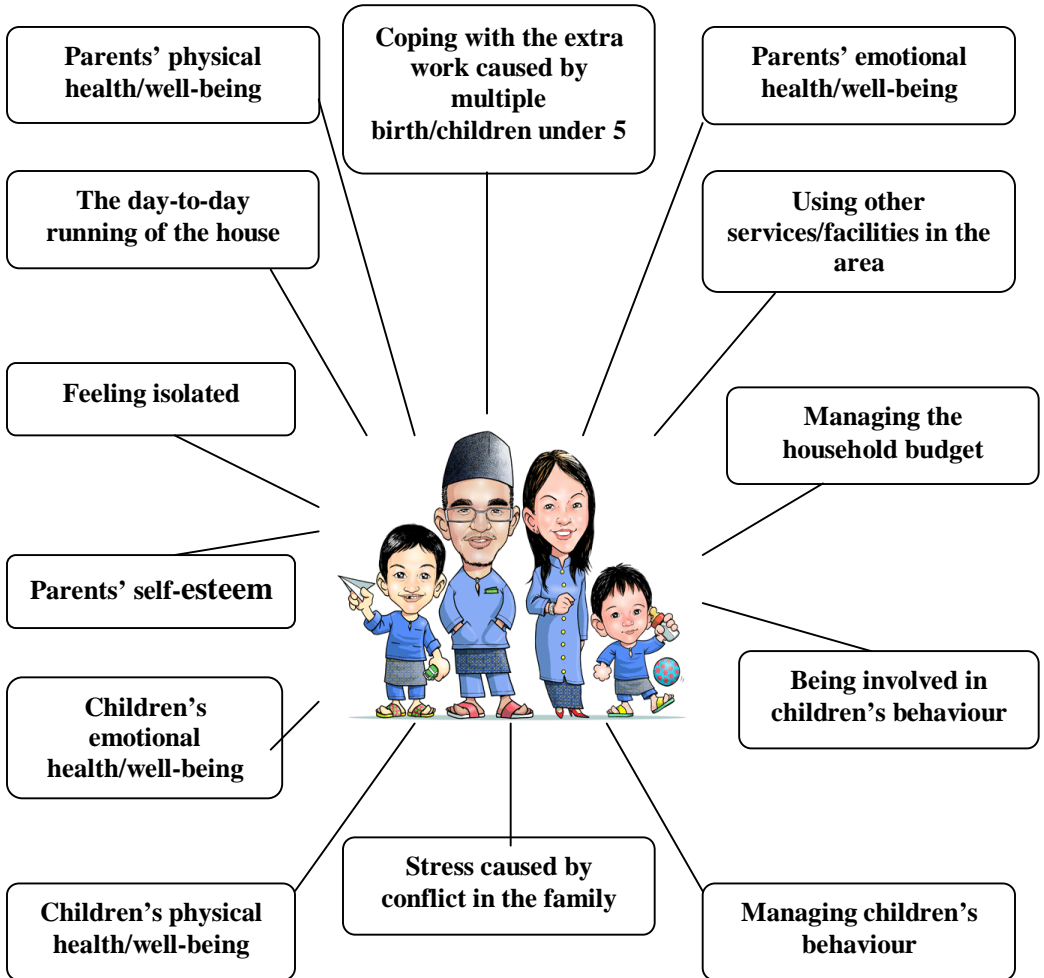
Parents' physical health/well-being

Coping with the extra work caused by multiple birth/children under 5

Parents' emotional health/well-being

The day-to-day running of the house

Using other services/facilities in the area

Feeling isolated

Managing the household budget

Parents' self-esteem

Being involved in children's behaviour

Children's emotional health/well-being

Stress caused by conflict in the family

Children's physical health/well-being

Managing children's behaviour